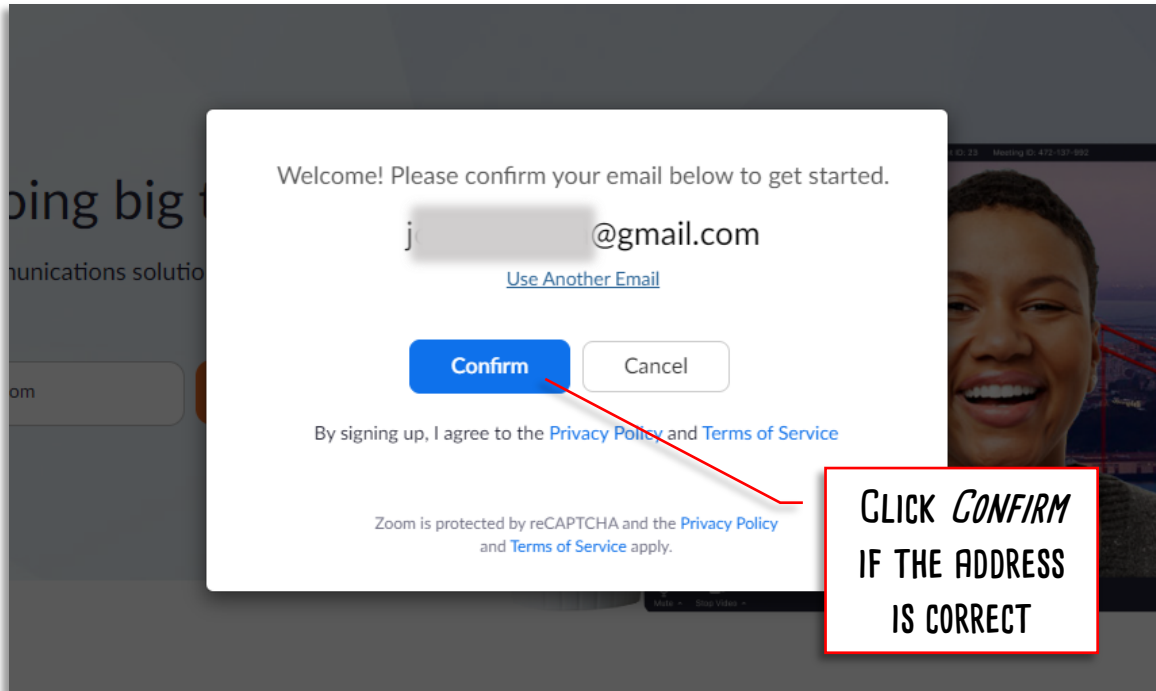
oing big t
nunications solutio
om

Welcome! Please confirm your email below to get started.

j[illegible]@gmail.com

Use Another Email

Confirm Cancel

By signing up, I agree to the Privacy Policy and Terms of Service

Zoom is protected by reCAPTCHA and the Privacy Policy and Terms of Service apply.

Meeting ID: 472-137-992

Mute Stop Video

CLICK CONFIRM IF THE ADDRESS IS CORRECT